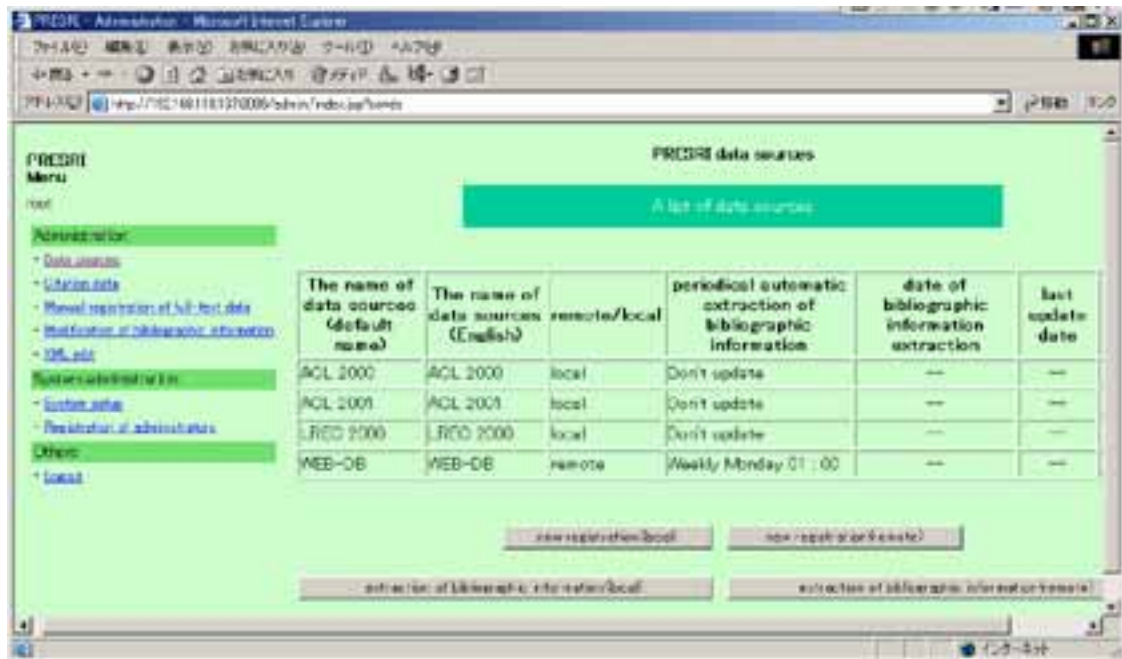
PRESRI - Administration - Microsoft Internet Explorer

ファイル(F) 編集(E) 表示(V) お気に入り(A) ツール(T) ヘルプ(H)

アドレス(D) http://192.168.11.3:8080/admin/index.jsp?cmd=

移動 リンク

PRESRI
Menu
root

Administration
- Data sources
- Citation data
- Manual registration of full-text data
- Modification of bibliographic information
- XML edit

System administration
- System setup
- Registration of administrators

Others
- Logout

PRESRI data sources

A list of data sources

| The name of data sources (default name) | The name of data sources (English) | remote/local | periodical automatic extraction of bibliographic information | date of bibliographic information extraction | last update date |
|---|---|---|---|---|---|
| ACL 2000 | ACL 2000 | local | Don't update | --- | --- |
| ACL 2001 | ACL 2001 | local | Don't update | --- | --- |
| LREC 2000 | LREC 2000 | local | Don't update | --- | --- |
| WEB-DB | WEB-DB | remote | Weekly Monday 01 : 00 | --- | --- |

new registration(local)

new registration(remote)

extraction of bibliographic information(local)

extraction of bibliographic information(remote)

インターネット